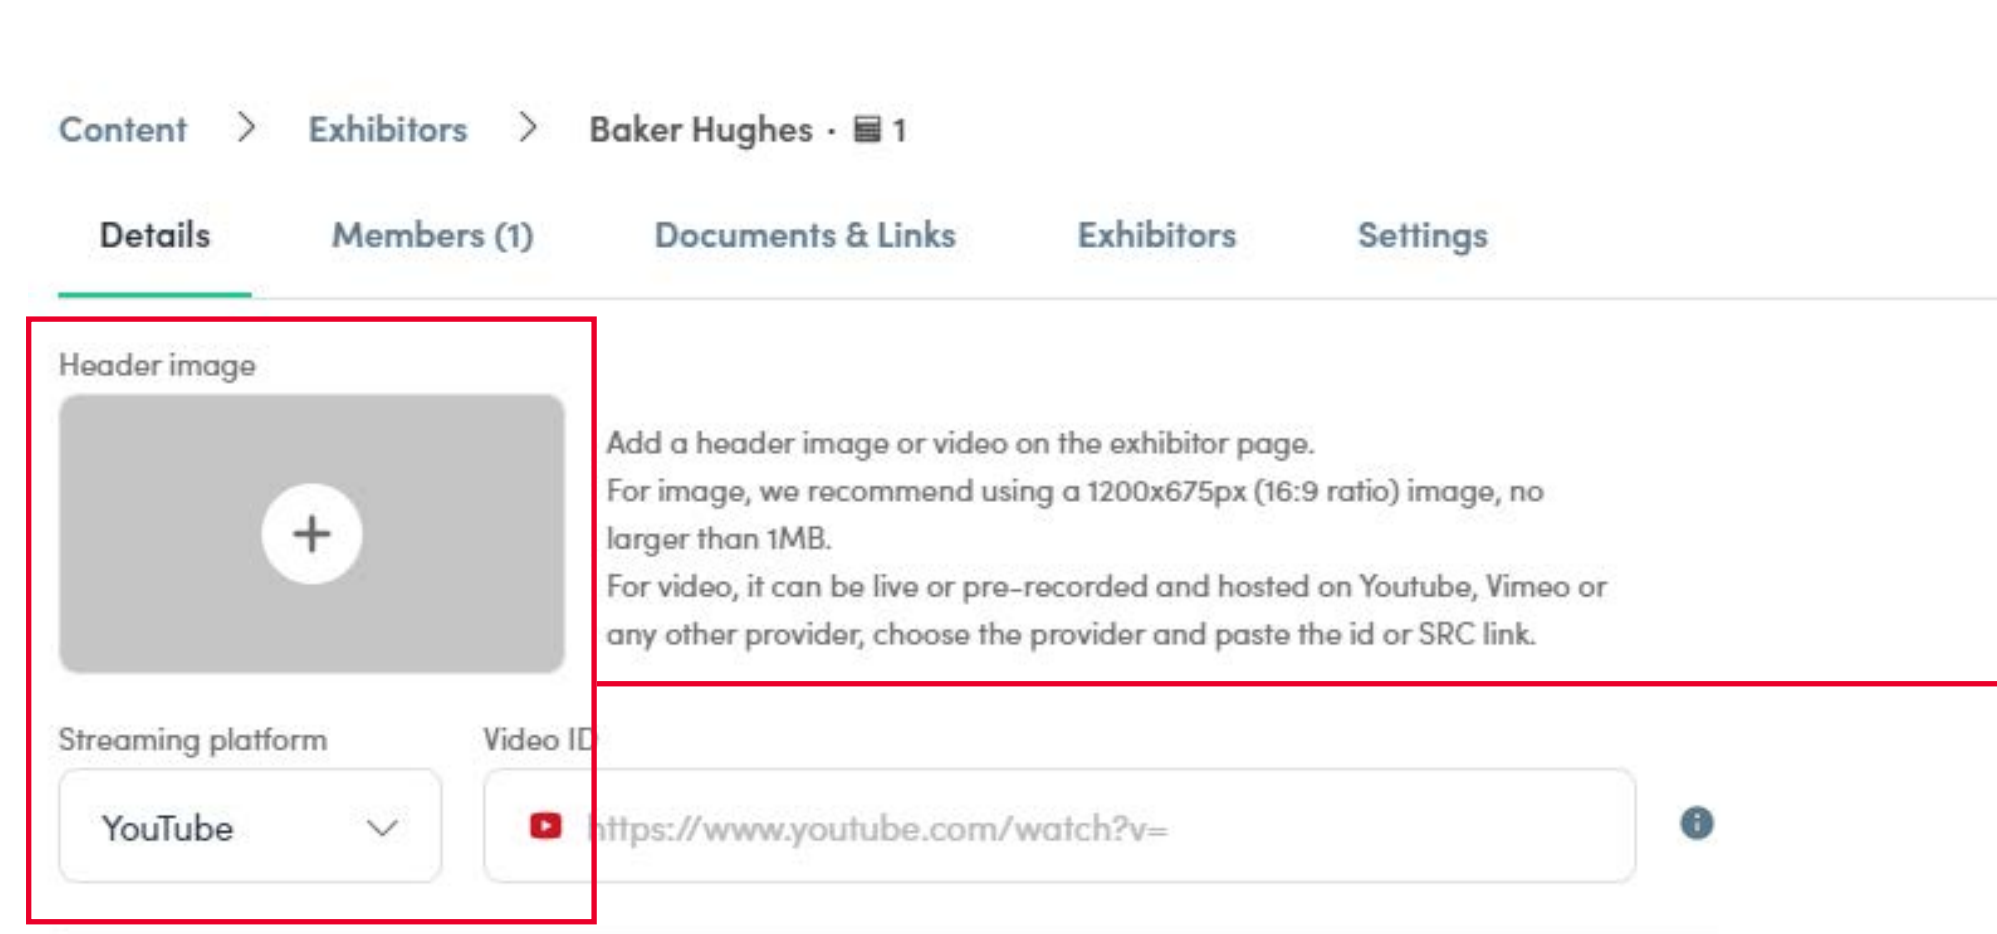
Content > Exhibitors > Baker Hughes · 1

Details Members (1) Documents & Links Exhibitors Settings

Header image

+

Add a header image or video on the exhibitor page.
For image, we recommend using a 1200x675px (16:9 ratio) image, no larger than 1MB.
For video, it can be live or pre-recorded and hosted on Youtube, Vimeo or any other provider, choose the provider and paste the id or SRC link.

Streaming platform

YouTube

Video ID

https://www.youtube.com/watch?v=